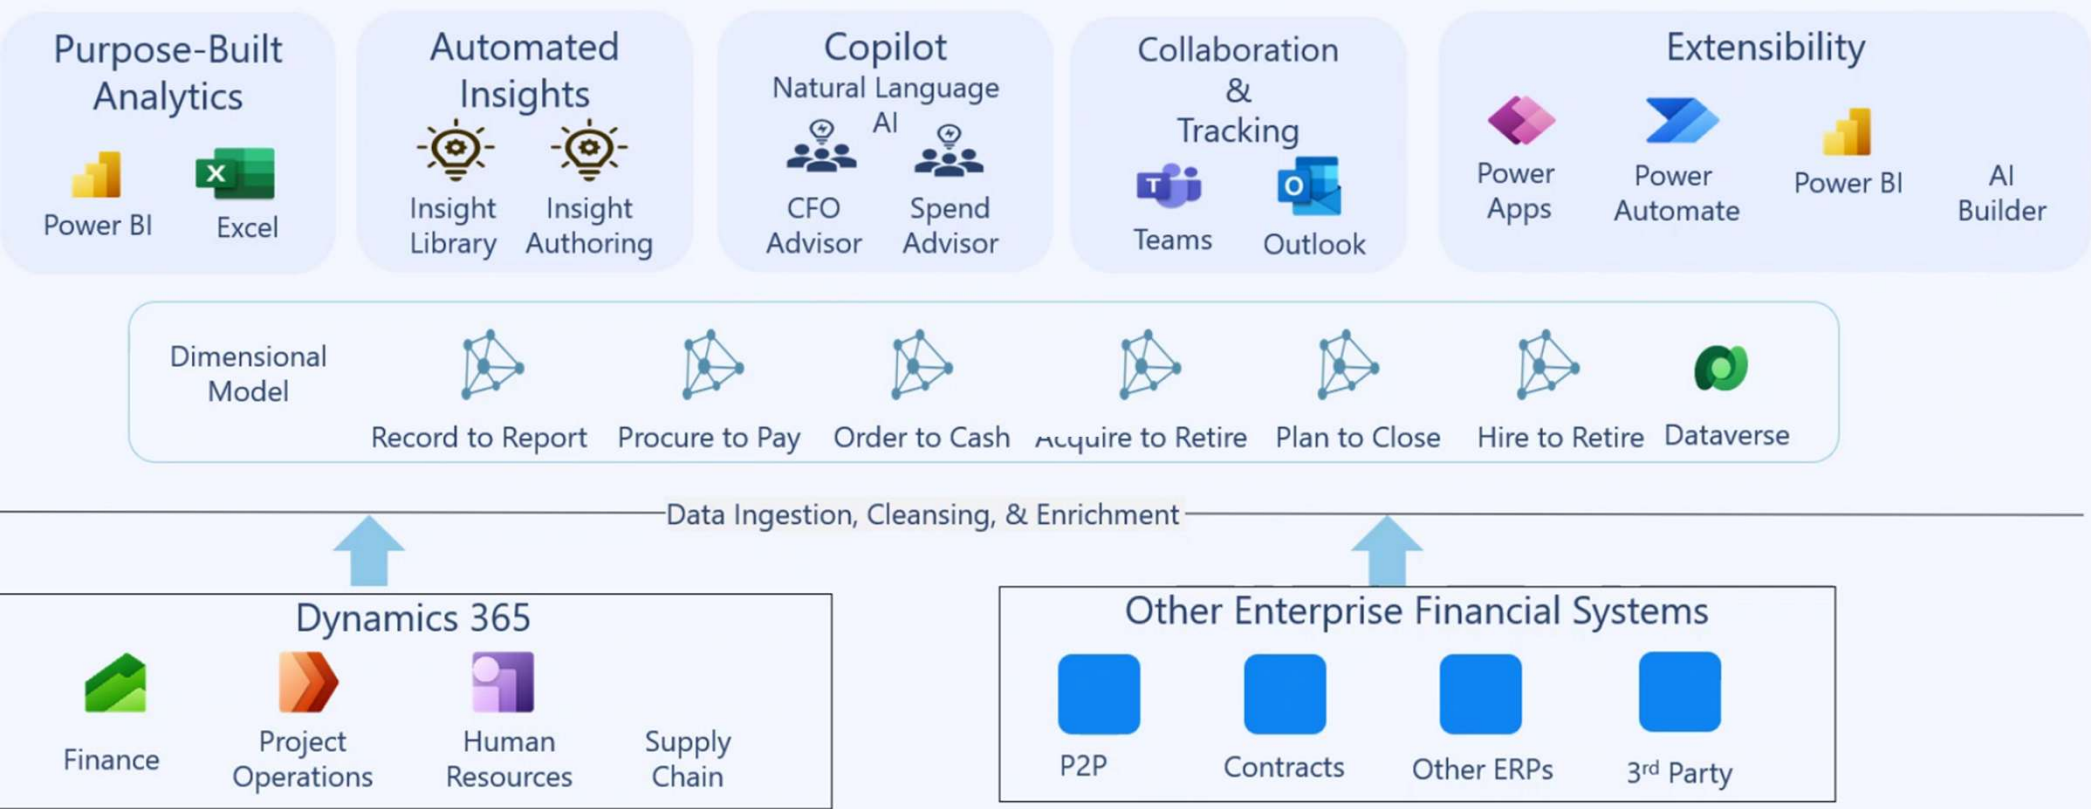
Purpose-Built Analytics

Power BI

Excel

Automated Insights

Insight Library

Insight Authoring

Copilot
Natural Language AI

CFO Advisor

Spend Advisor

Collaboration & Tracking

Teams

Outlook

Extensibility

Power Apps

Power Automate

Power BI

AI Builder

Dimensional Model

Record to Report

Procure to Pay

Order to Cash

Acquire to Retire

Plan to Close

Hire to Retire

Dataverse

Data Ingestion, Cleansing, & Enrichment

Dynamics 365

Finance

Project Operations

Human Resources

Supply Chain

Other Enterprise Financial Systems

P2P

Contracts

Other ERPs

3$^{rd}$ Party